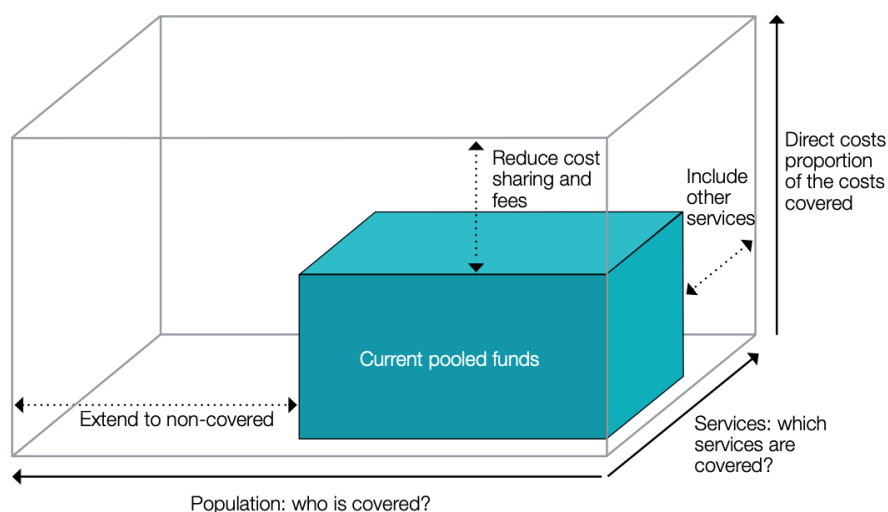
Direct costs proportion of the costs covered

Reduce cost sharing and fees

Include other services

Current pooled funds

Extend to non-covered

Services: which services are covered?

Population: who is covered?